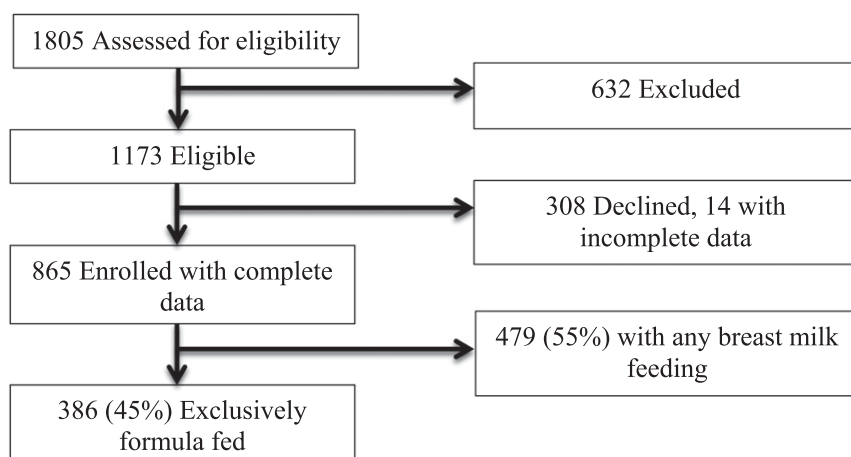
1805 Assessed for eligibility

632 Excluded

1173 Eligible

308 Declined, 14 with incomplete data

865 Enrolled with complete data

479 (55%) with any breast milk feeding

386 (45%) Exclusively formula fed